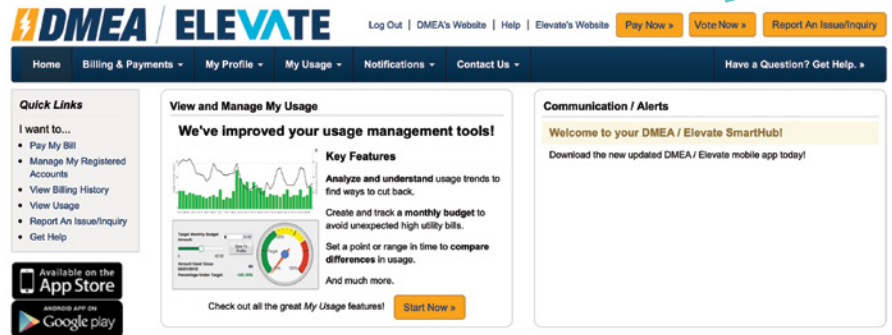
DMEA / ELEVATE

Log Out | DMEA's Website | Help | Elevate's Website

Pay Now »

Vote Now »

Report An Issue/Inquiry

Home

Billing & Payments

My Profile

My Usage

Notifications

Contact Us

Have a Question? Get Help. »

Quick Links

I want to...

- Pay My Bill
- Manage My Registered Accounts
- View Billing History
- View Usage
- Report An Issue/Inquiry
- Get Help

Available on the App Store

ANDROID APP ON Google play

View and Manage My Usage

We've improved your usage management tools!

Key Features

**Analyze and understand** usage trends to find ways to cut back.

Create and track a **monthly budget** to avoid unexpected high utility bills.

Set a point or range in time to **compare differences** in usage.

And much more.

Check out all the great *My Usage* features!

Start Now »

Communication / Alerts

Welcome to your DMEA / Elevate SmartHub!

Download the new updated DMEA / Elevate mobile app today!